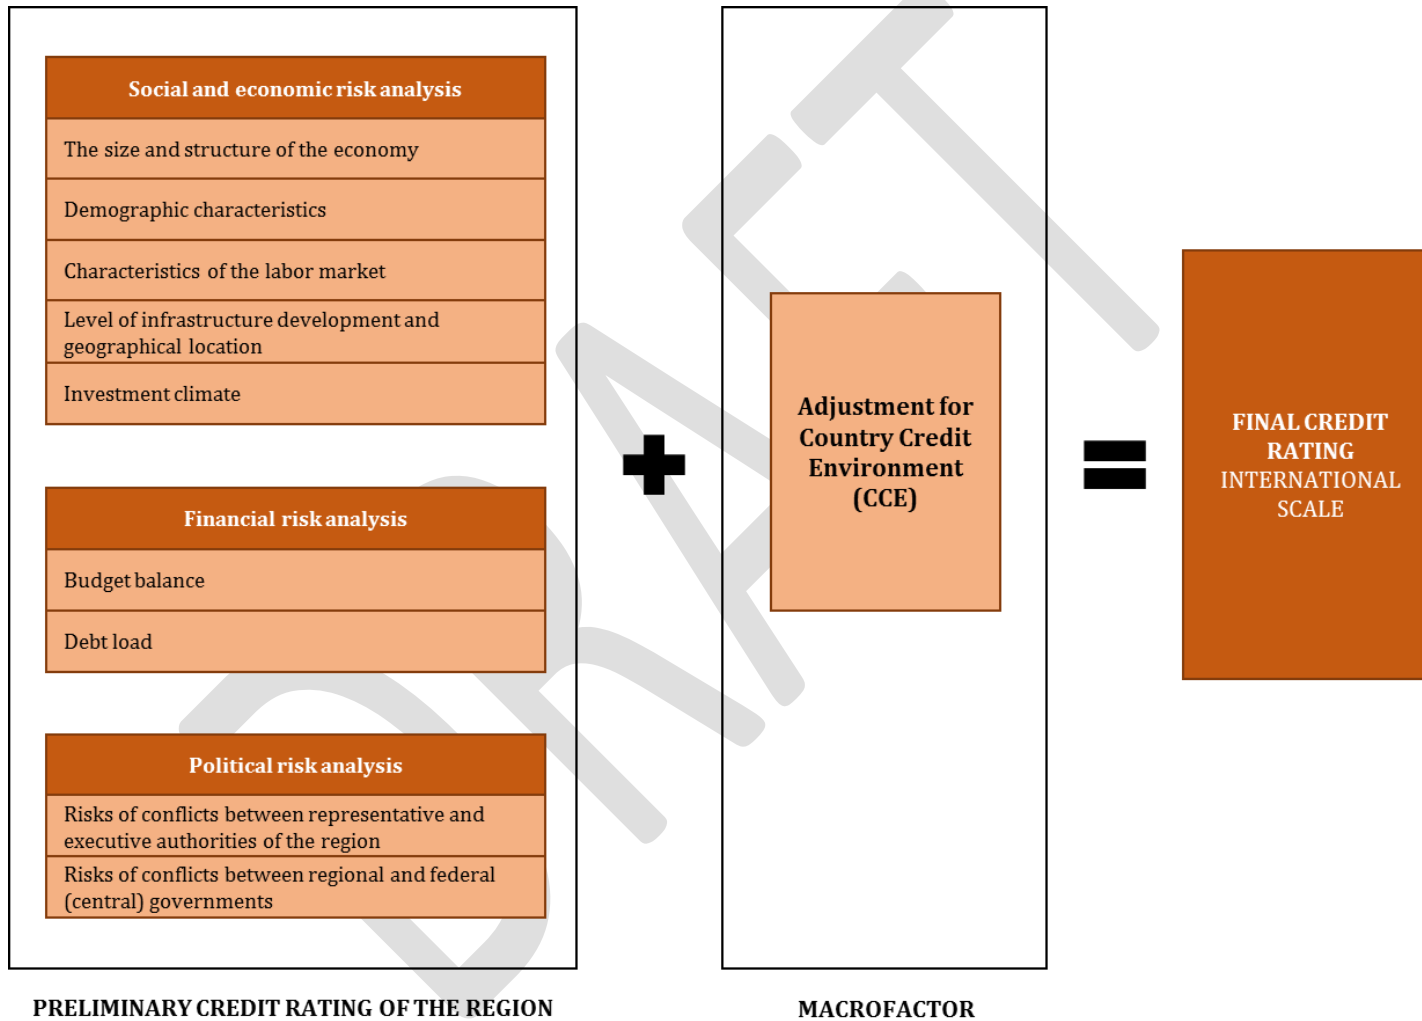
Social and economic risk analysis

The size and structure of the economy

Demographic characteristics

Characteristics of the labor market

Level of infrastructure development and geographical location

Investment climate

Financial risk analysis

Budget balance

Debt load

Political risk analysis

Risks of conflicts between representative and executive authorities of the region

Risks of conflicts between regional and federal (central) governments

PRELIMINARY CREDIT RATING OF THE REGION

Adjustment for Country Credit Environment (CCE)

MACROFACTOR

FINAL CREDIT RATING
INTERNATIONAL SCALE

DRAFT